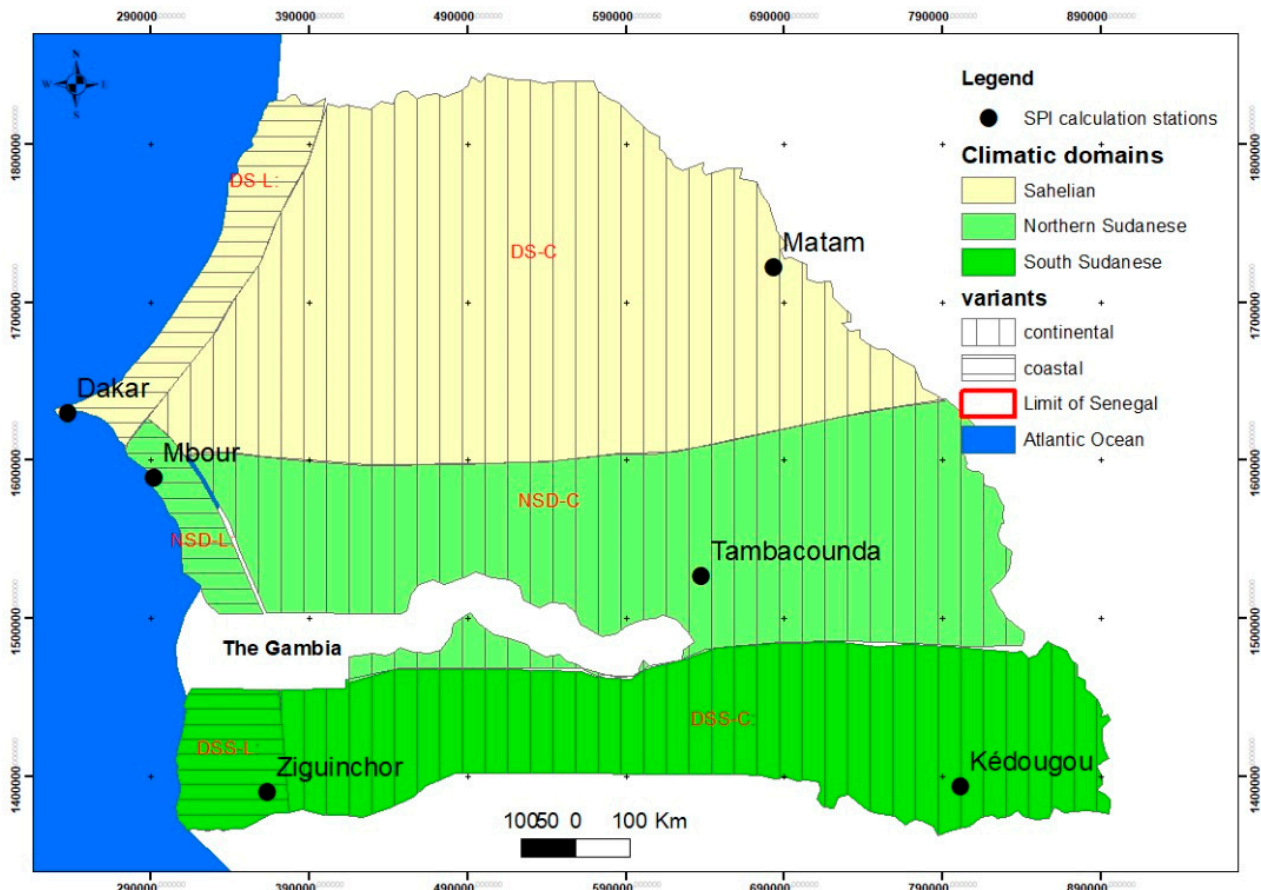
290000 390000 490000 590000 690000 790000 890000

N
W E
S

Legend
SPI calculation stations
Climatic domains
Sahelian
Northern Sudanese
South Sudanese
variants
continental
coastal
Limit of Senegal
Atlantic Ocean

1800000 1700000 1600000 1500000 1400000

1800000 1700000 1600000 1500000 1400000

DS-L
DS-C
Matam
Dakar
Mbour
NSD-C
NSD-L
Tambacounda
The Gambia
DSS-C
DSS-L
Ziguinchor
Kédougou

10050 0 100 Km

290000 390000 490000 590000 690000 790000 890000